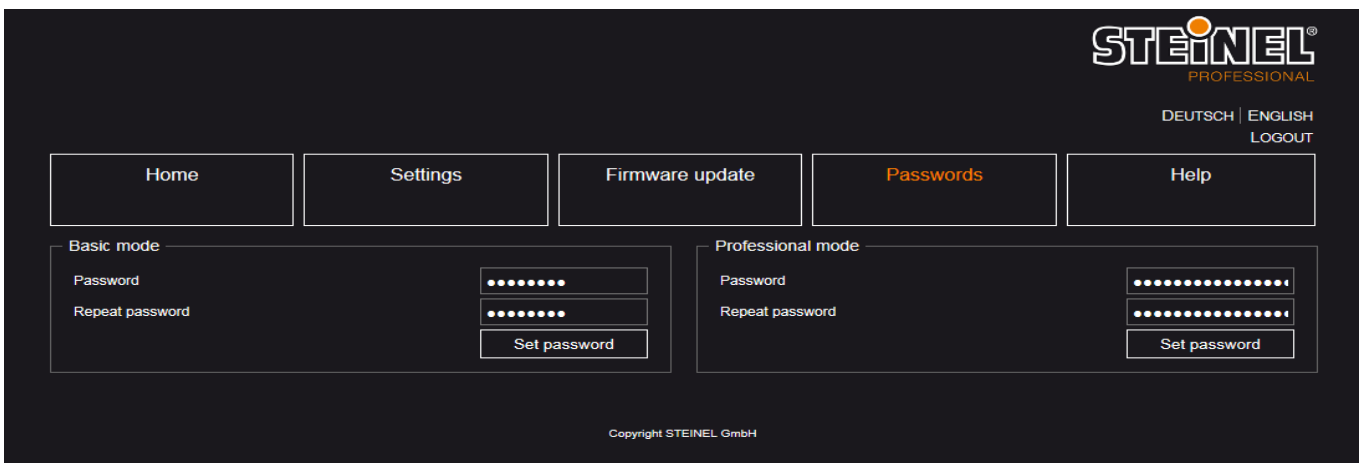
STEINEL®
PROFESSIONAL

DEUTSCH | ENGLISH
LOGOUT

Home
Settings
Firmware update
Passwords
Help

Basic mode
Password ••••••••
Repeat password ••••••••
Set password

Professional mode
Password ••••••••••••••••
Repeat password ••••••••••••••••
Set password

Copyright STEINEL GmbH